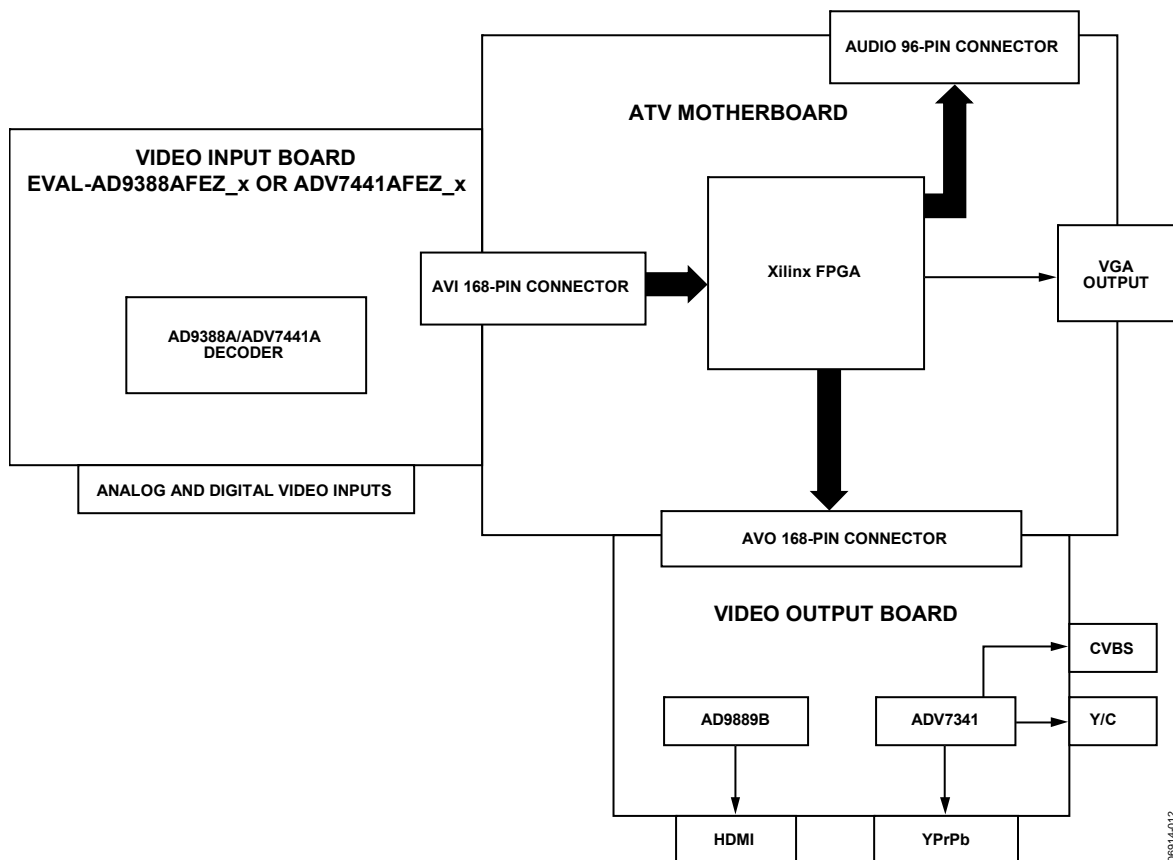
AUDIO 96-PIN CONNECTOR

ATV MOTHERBOARD

VIDEO INPUT BOARD
EVAL-AD9388AFEZ_x OR ADV7441AFEZ_x

Xilinx FPGA

AVI 168-PIN CONNECTOR

VGA OUTPUT

AD9388A/ADV7441A DECODER

ANALOG AND DIGITAL VIDEO INPUTS

AVO 168-PIN CONNECTOR

VIDEO OUTPUT BOARD

CVBS

AD9889B

ADV7341

Y/C

HDMI

YPrPb

06914-012